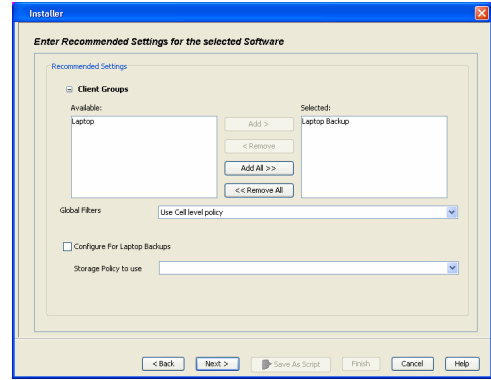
Installer

Enter Recommended Settings for the selected Software

Recommended Settings

Client Groups

Available:

Laptop

Add >

< Remove

Add All >>

<< Remove All

Selected:

Laptop Backup

Global Filters

Use Cell level policy

Configure For Laptop Backups

Storage Policy to use

< Back

Next >

Save As Script

Finish

Cancel

Help